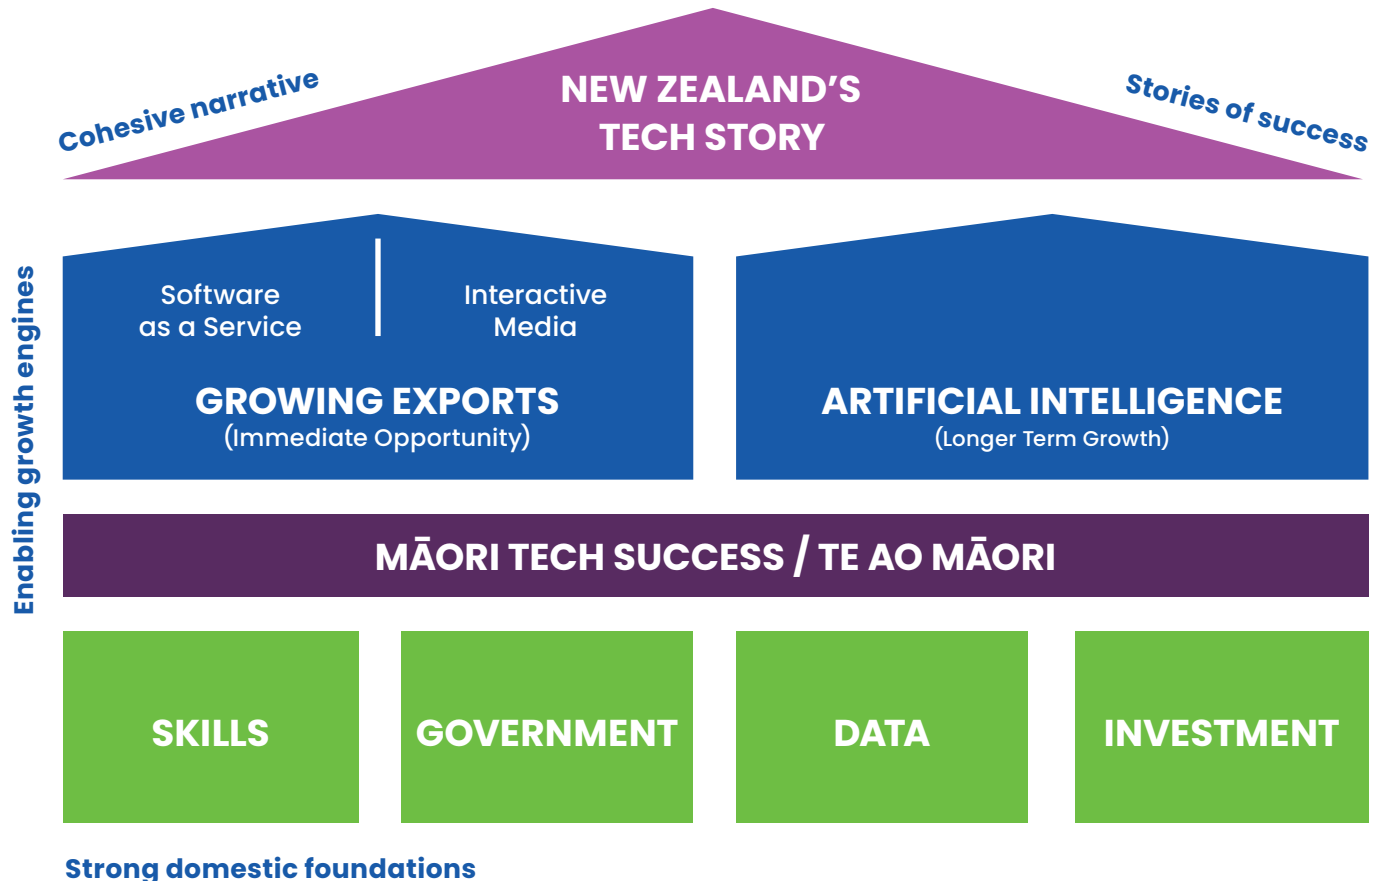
Cohesive narrative

NEW ZEALAND'S TECH STORY

Stories of success

Enabling growth engines

Software as a Service

Interactive Media

GROWING EXPORTS (Immediate Opportunity)

ARTIFICIAL INTELLIGENCE (Longer Term Growth)

MĀORI TECH SUCCESS / TE AO MĀORI

SKILLS

GOVERNMENT

DATA

INVESTMENT

Strong domestic foundations